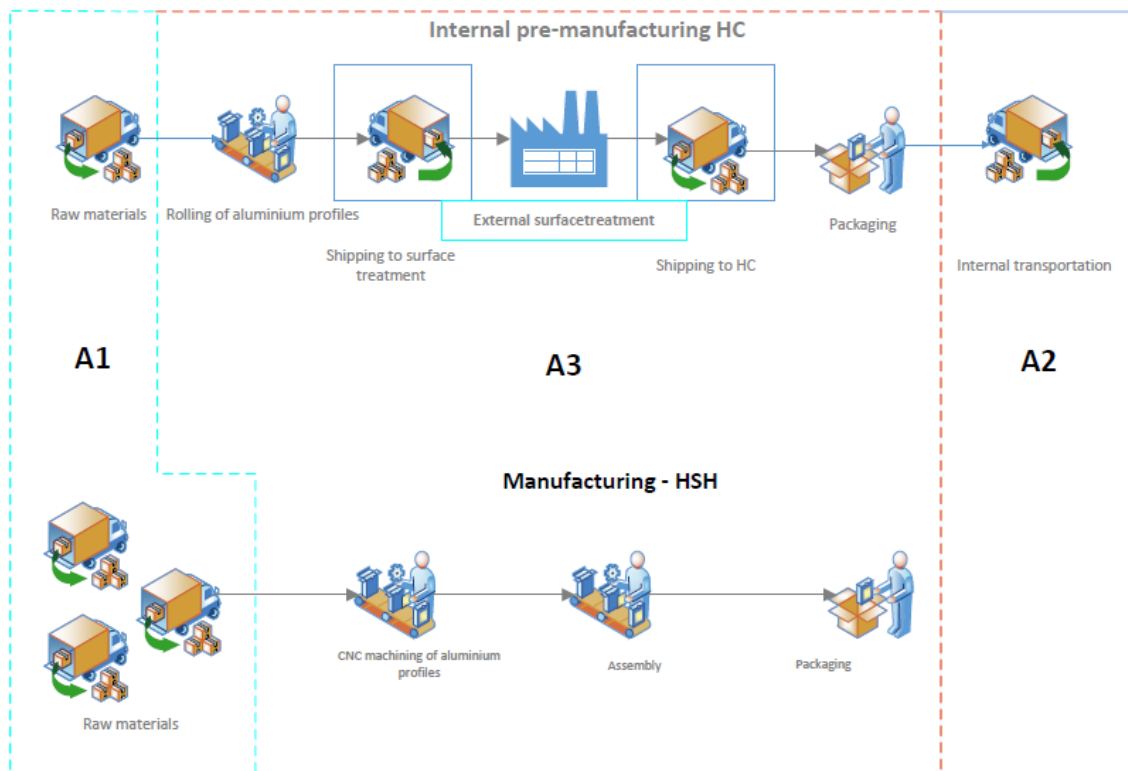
Internal pre-manufacturing HC

Raw materials

Rolling of aluminium profiles

Shipping to surface treatment

External surfacetreatment

Shipping to HC

Packaging

Internal transportation

A1

A3

A2

Manufacturing - HSH

CNC machining of aluminium profiles

Assembly

Packaging

Raw materials